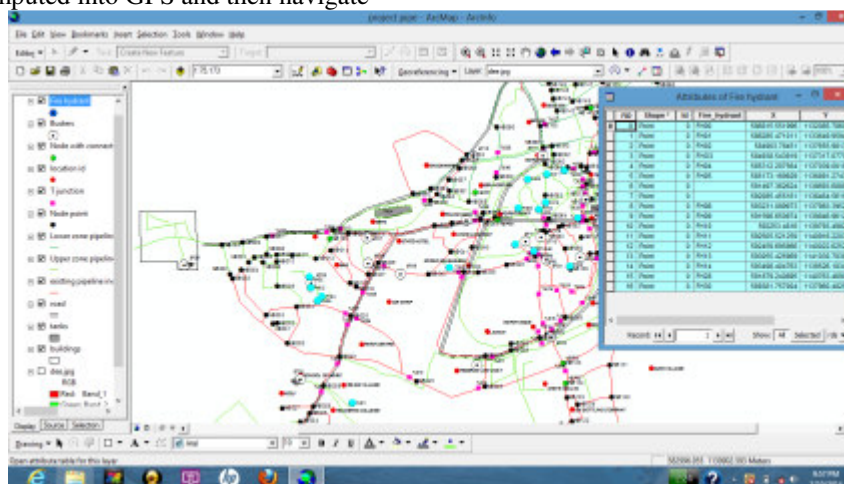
mputed into GPS and then navigate

project page - ArcMap - ArcInfo

File Edit View Bookmarks Insert Selection Tools Window Help

Editor Task: Create New Feature Target:

1:75,173 Georeferencing Layer: dee.jpg

Fire hydrant
Bushes
Node with connect
location id
T junction
Node point
Lower zone pipeline
Upper zone pipeline
existing pipeline
road
tanks
buildings
dee.jpg
RGB
Red: Band_1
Green: Band_2

Display Source Selection

Attributes of Fire hydrant

| FID | Shape * | Id | Fire_hydrant | X | Y |
|---|---|---|---|---|---|
| 0 | Point | 0 | FH06 | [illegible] | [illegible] |
| 1 | Point | 0 | FH04 | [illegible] | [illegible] |
| 2 | Point | 0 | FH02 | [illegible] | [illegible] |
| 3 | Point | 0 | FH03 | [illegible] | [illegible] |
| 4 | Point | 0 | FH04 | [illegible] | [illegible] |
| 5 | Point | 0 | FH05 | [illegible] | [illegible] |
| 6 | Point | 0 | | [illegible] | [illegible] |
| 7 | Point | 0 | | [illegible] | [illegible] |
| 8 | Point | 0 | FH08 | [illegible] | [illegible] |
| 9 | Point | 0 | FH09 | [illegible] | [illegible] |
| 10 | Point | 0 | FH10 | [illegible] | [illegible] |
| 11 | Point | 0 | FH11 | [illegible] | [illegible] |
| 12 | Point | 0 | FH12 | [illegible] | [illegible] |
| 13 | Point | 0 | FH13 | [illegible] | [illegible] |
| 14 | Point | 0 | FH14 | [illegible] | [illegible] |
| 15 | Point | 0 | FH15 | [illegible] | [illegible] |
| 16 | Point | 0 | FH16 | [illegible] | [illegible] |

Record: 1 Show: All Selected

Drawing Arial 10 B I U A

Open attribute table for this layer

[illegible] Meters